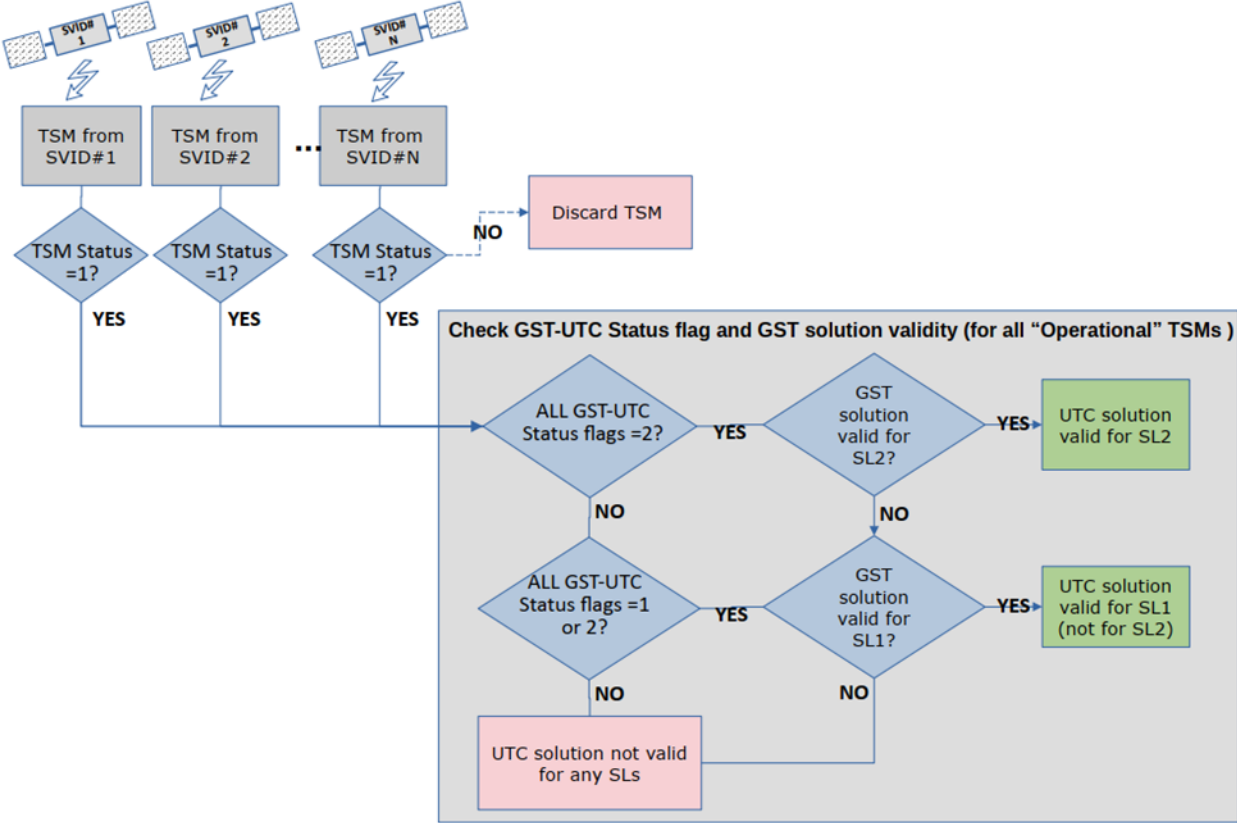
SVID# 1

SVID# 2

SVID# N

TSM from SVID#1

TSM from SVID#2

...

TSM from SVID#N

Discard TSM

TSM Status =1?

TSM Status =1?

TSM Status =1?

NO

YES

YES

YES

Check GST-UTC Status flag and GST solution validity (for all "Operational" TSMs )

ALL GST-UTC Status flags =2?

YES

GST solution valid for SL2?

YES

UTC solution valid for SL2

NO

NO

ALL GST-UTC Status flags =1 or 2?

YES

GST solution valid for SL1?

YES

UTC solution valid for SL1 (not for SL2)

NO

NO

UTC solution not valid for any SLs